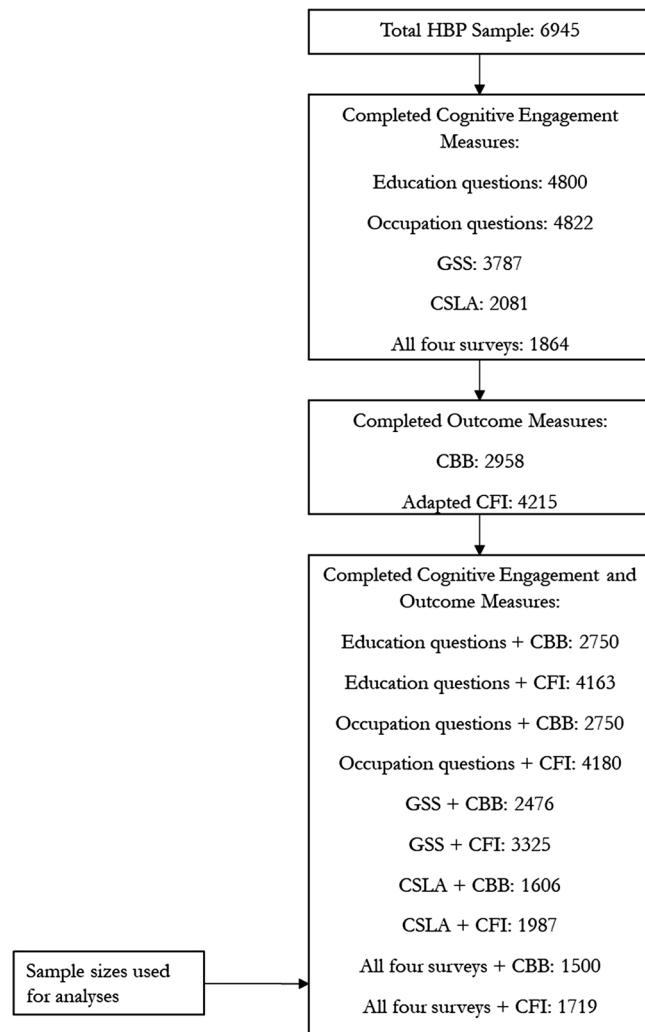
Total HBP Sample: 6945

Completed Cognitive Engagement Measures:

Education questions: 4800

Occupation questions: 4822

GSS: 3787

CSLA: 2081

All four surveys: 1864

Completed Outcome Measures:

CBB: 2958

Adapted CFI: 4215

Completed Cognitive Engagement and Outcome Measures:

Education questions + CBB: 2750

Education questions + CFI: 4163

Occupation questions + CBB: 2750

Occupation questions + CFI: 4180

GSS + CBB: 2476

GSS + CFI: 3325

CSLA + CBB: 1606

CSLA + CFI: 1987

All four surveys + CBB: 1500

All four surveys + CFI: 1719

Sample sizes used for analyses